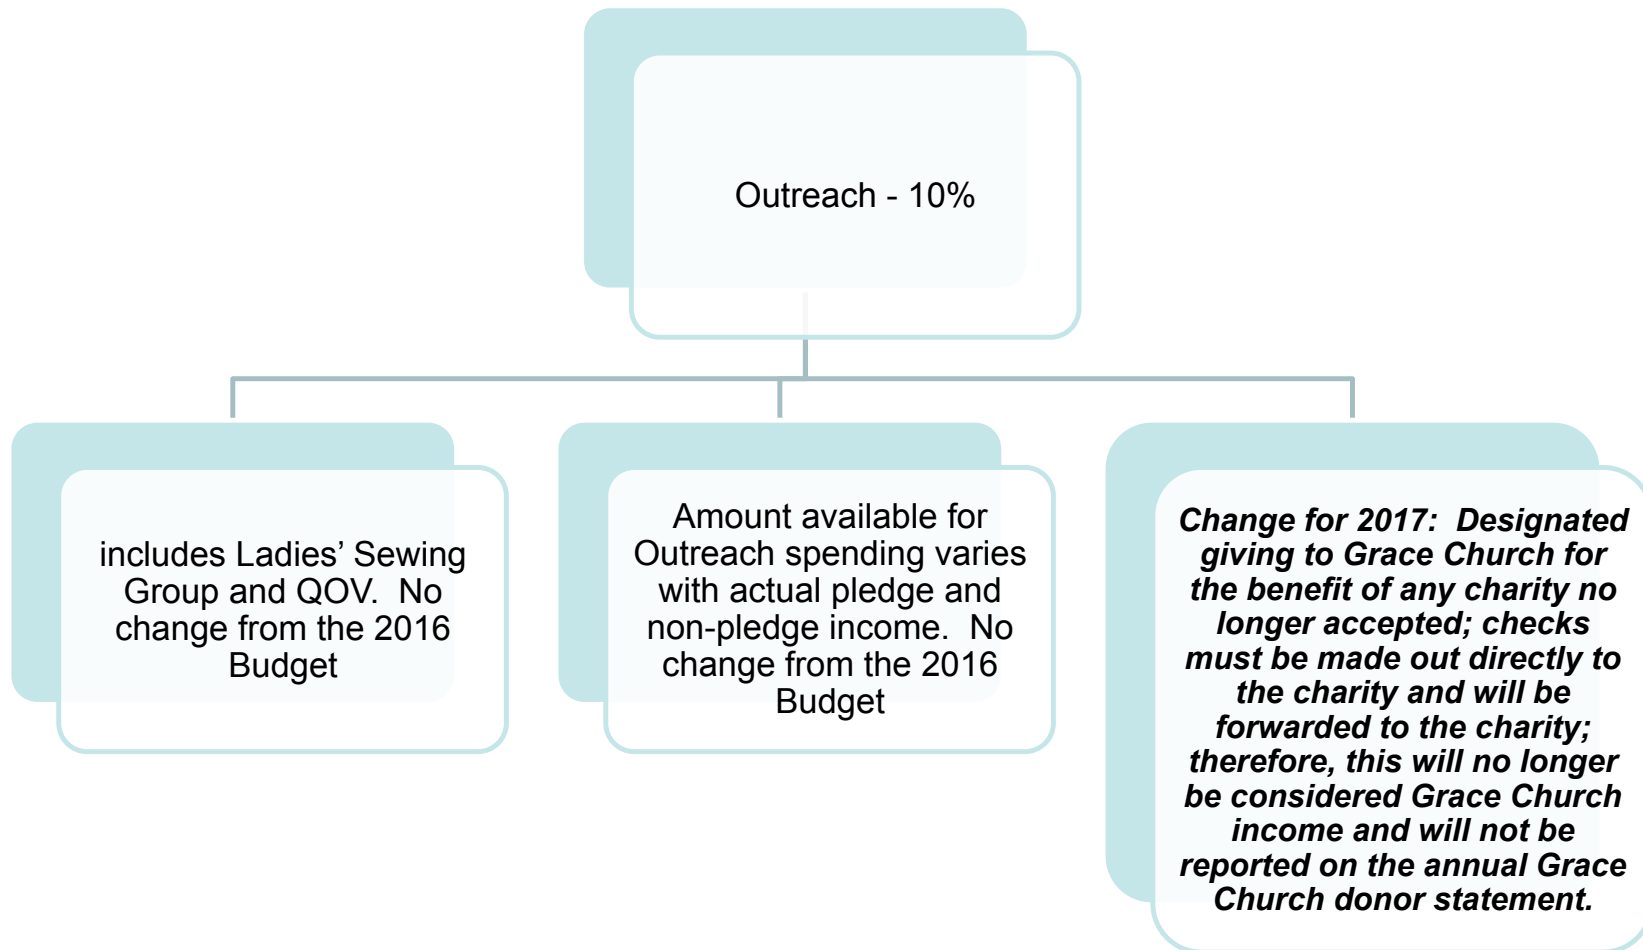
Outreach - 10%

includes Ladies' Sewing Group and QOV. No change from the 2016 Budget

Amount available for Outreach spending varies with actual pledge and non-pledge income. No change from the 2016 Budget

***Change for 2017: Designated giving to Grace Church for the benefit of any charity no longer accepted; checks must be made out directly to the charity and will be forwarded to the charity; therefore, this will no longer be considered Grace Church income and will not be reported on the annual Grace Church donor statement.***